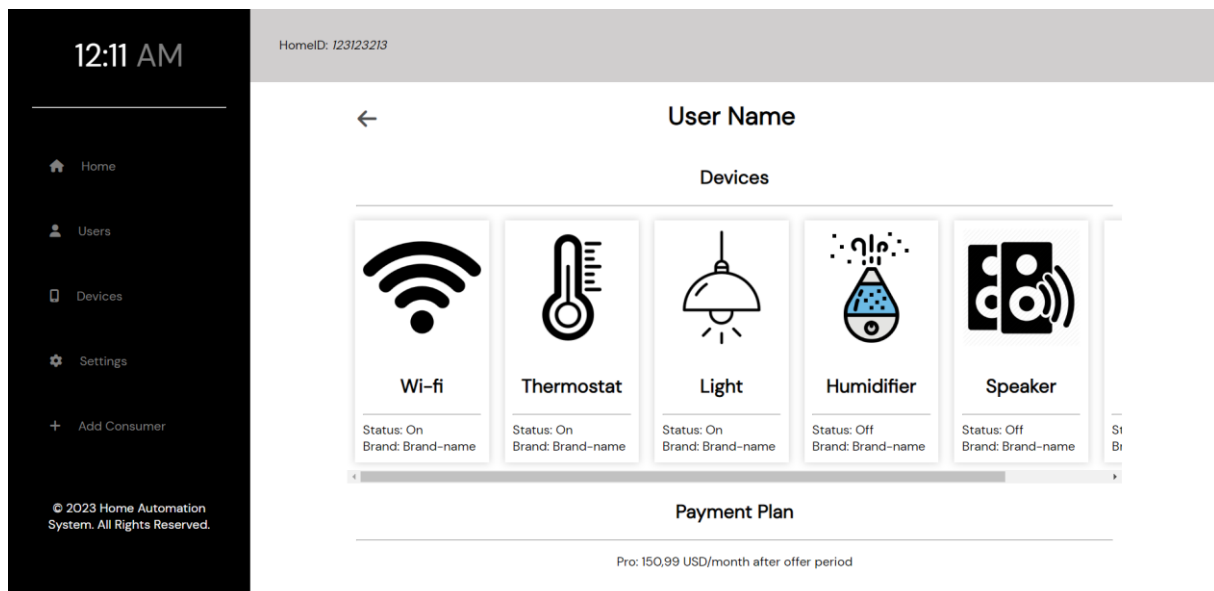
12:11 AM

Home

Users

Devices

Settings

+ Add Consumer

© 2023 Home Automation System. All Rights Reserved.

HomeID: 123123213

←

User Name

Devices

Wi-fi
Status: On
Brand: Brand-name

Thermostat
Status: On
Brand: Brand-name

Light
Status: On
Brand: Brand-name

Humidifier
Status: Off
Brand: Brand-name

Speaker
Status: Off
Brand: Brand-name

St
Br

Payment Plan

Pro: 150,99 USD/month after offer period